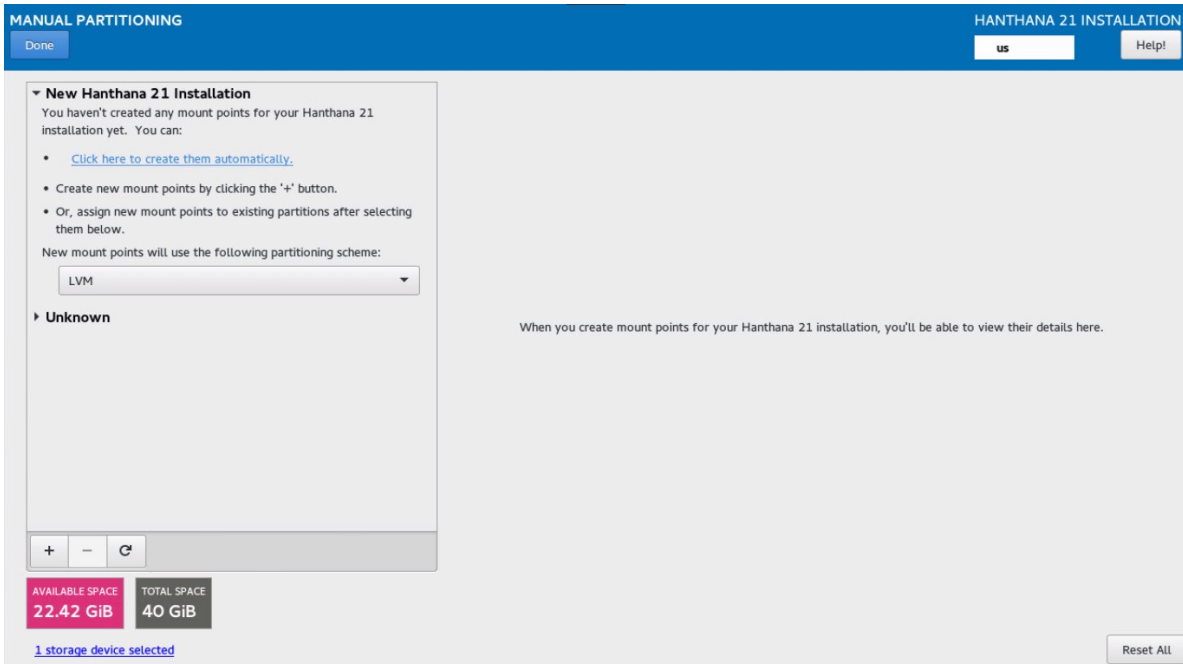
MANUAL PARTITIONING
Done

HANTHANA 21 INSTALLATION
us
Help!

▾ New Hanthana 21 Installation
You haven't created any mount points for your Hanthana 21 installation yet. You can:

• Click here to create them automatically.
• Create new mount points by clicking the '+' button.
• Or, assign new mount points to existing partitions after selecting them below.

New mount points will use the following partitioning scheme:
LVM

▸ Unknown

+ − C

AVAILABLE SPACE
22.42 GiB

TOTAL SPACE
40 GiB

1 storage device selected

When you create mount points for your Hanthana 21 installation, you'll be able to view their details here.

Reset All